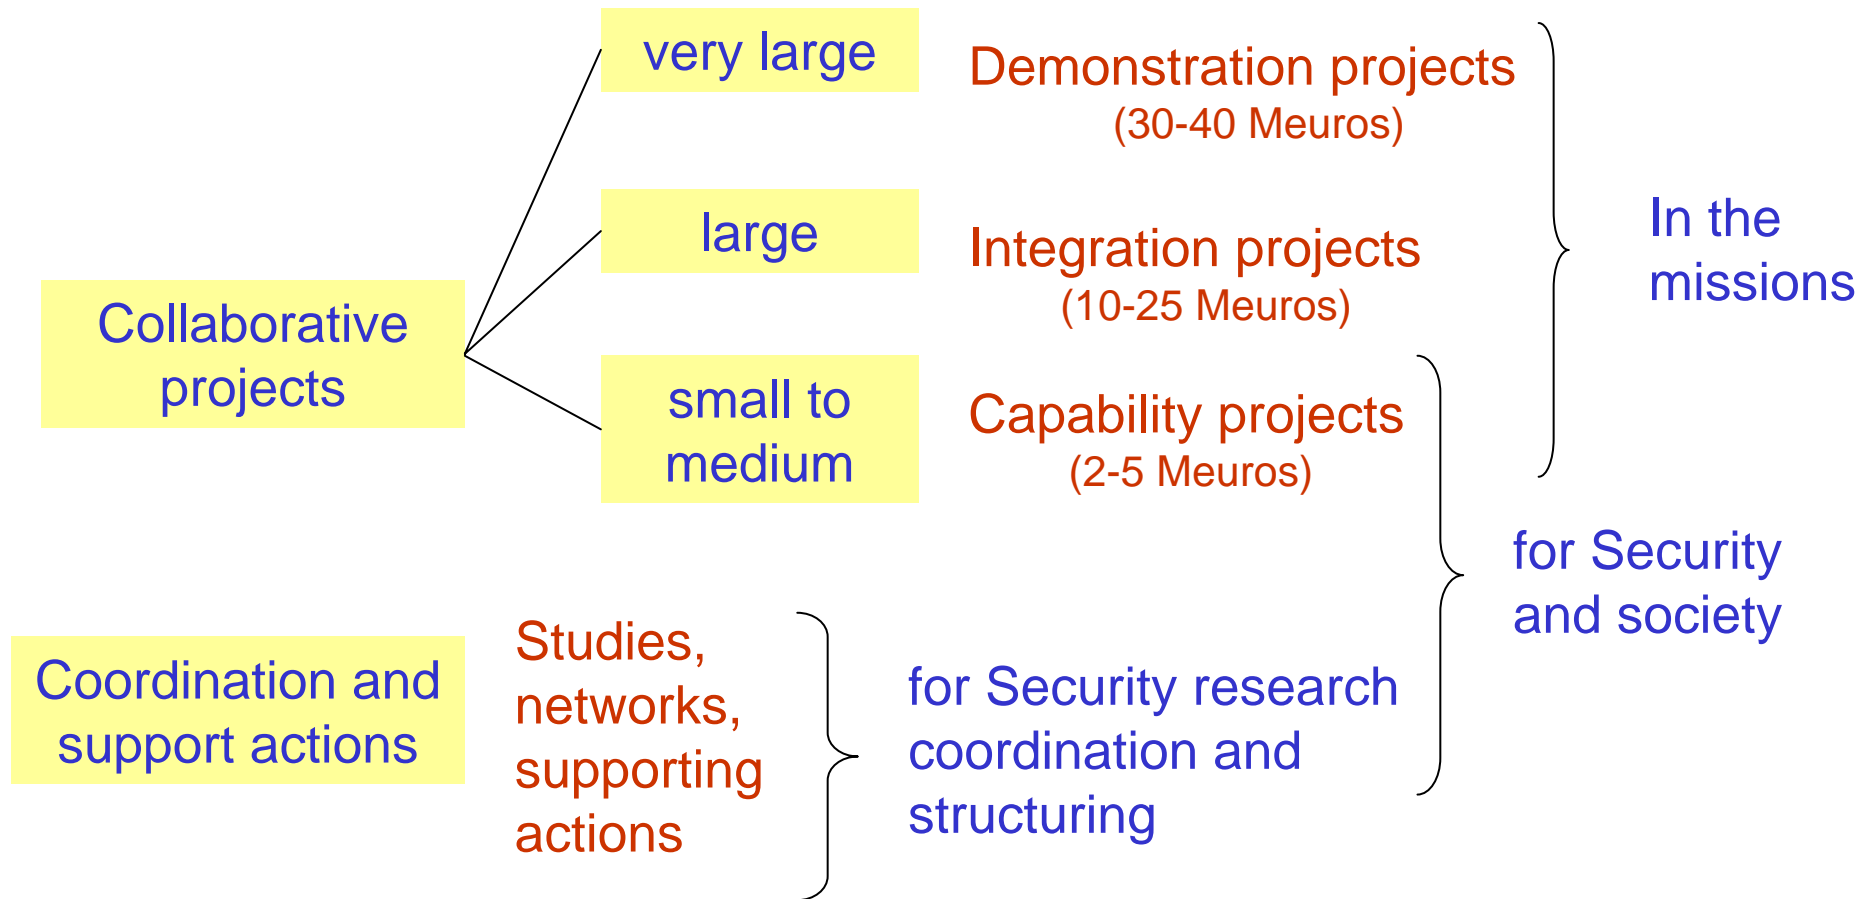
very large

Demonstration projects
(30-40 Meuros)

large

Integration projects
(10-25 Meuros)

Collaborative projects

small to medium

Capability projects
(2-5 Meuros)

In the missions

for Security and society

Coordination and support actions

Studies, networks, supporting actions

for Security research coordination and structuring